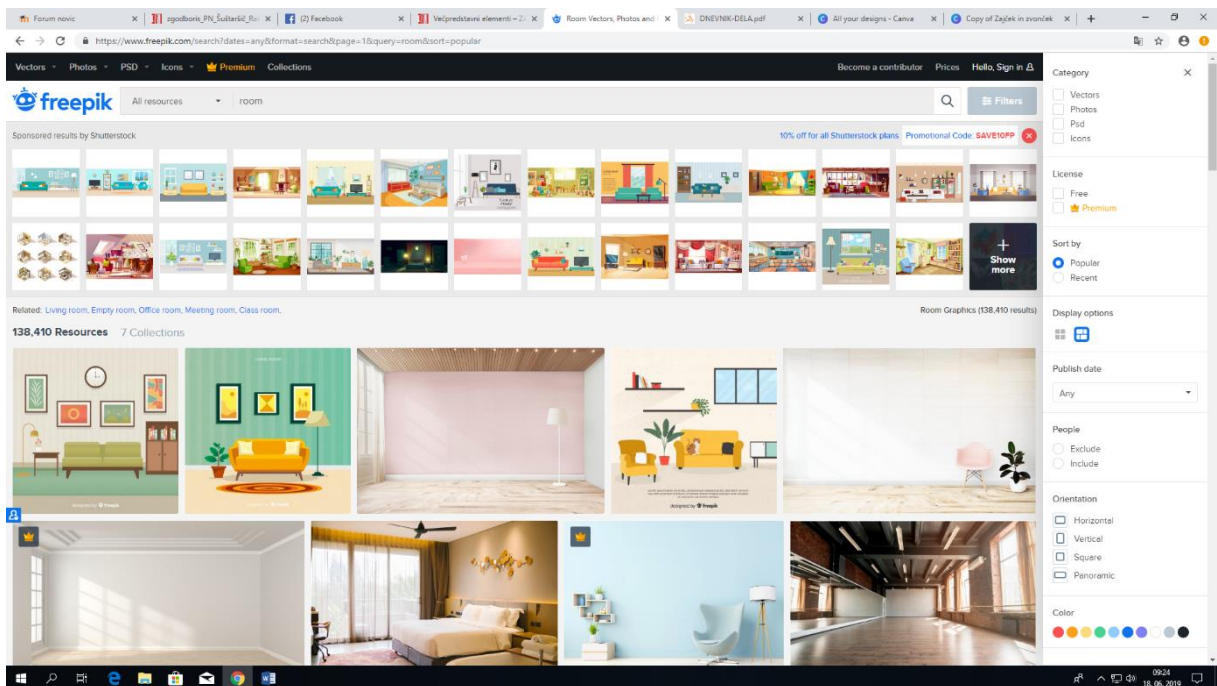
Forum novic | zgodboris_PN_Šuštaršič_Ra | (2) Facebook | Večpredstavni elementi – | Room Vectors, Photos and | DNEVNIK-DELA.pdf | All your designs - Canva | Copy of Zajček in zvonček

https://www.freepik.com/search?dates=any&format=search&page=1&query=room&sort=popular

Vectors Photos PSD Icons Premium Collections

Become a contributor Prices Hello, Sign in

freepik All resources room Filters

Sponsored results by Shutterstock

10% off for all Shutterstock plans Promotional Code: SAVE10FF

Show more

Related: Living room, Empty room, Office room, Meeting room, Class room.

Room Graphics (138,410 results)

138,410 Resources 7 Collections

Category
Vectors
Photos
Psd
Icons

License
Free
Premium

Sort by
Popular
Recent

Display options

Publish date
Any

People
Exclude
Include

Orientation
Horizontal
Vertical
Square
Panoramic

Color

09:24
18. 06. 2019